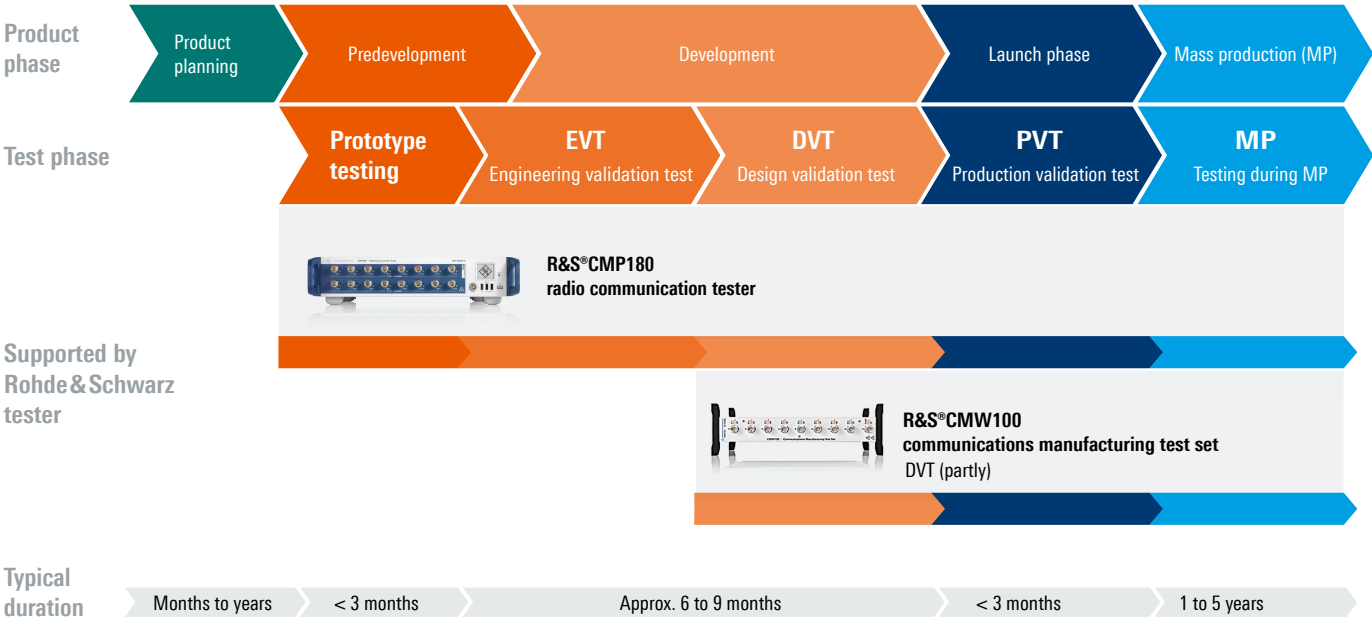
Product phase

Product planning

Predevelopment

Development

Launch phase

Mass production (MP)

Test phase

Prototype testing

EVT
Engineering validation test

DVT
Design validation test

PVT
Production validation test

MP
Testing during MP

R&S®CMP180
radio communication tester

Supported by Rohde & Schwarz tester

R&S®CMW100
communications manufacturing test set
DVT (partly)

Typical duration

Months to years

< 3 months

Approx. 6 to 9 months

< 3 months

1 to 5 years